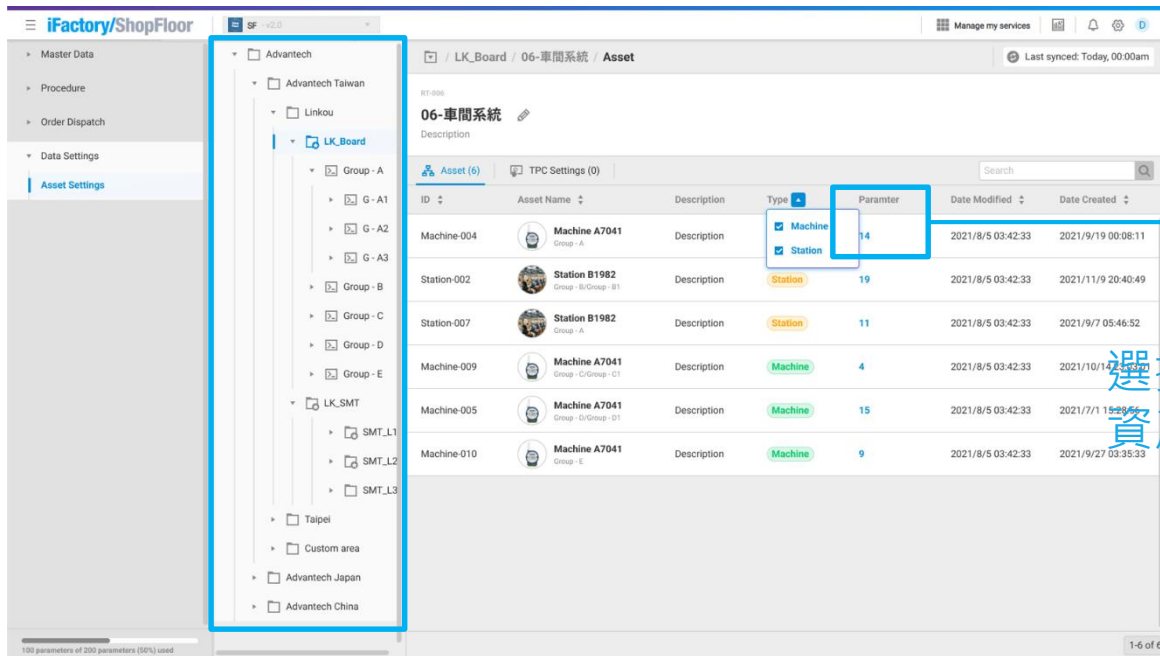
iFactory/ShopFloor

SF - v2.0

Manage my services

D

Master Data
Procedure
Order Dispatch
Data Settings
Asset Settings

100 parameters of 200 parameters (50%) used

Advantech
Advantech Taiwan
Linkou
LK_Board
Group - A
G - A1
G - A2
G - A3
Group - B
Group - C
Group - D
Group - E
LK_SMT
SMT_L1
SMT_L2
SMT_L3
Taipei
Custom area
Advantech Japan
Advantech China

/ LK_Board / 06-車間系統 / Asset

Last synced: Today, 00:00am

RT-006
06-車間系統
Description

Asset (6)
TPC Settings (0)
Search

| ID | Asset Name | Description | Type | Paramter | Date Modified | Date Created |
|---|---|---|---|---|---|---|
| Machine-004 | Machine A7041 Group - A | Description | Machine / Station | 14 | 2021/8/5 03:42:33 | 2021/9/19 00:08:11 |
| Station-002 | Station B1982 Group - B/Group - B1 | Description | Station | 19 | 2021/8/5 03:42:33 | 2021/11/9 20:40:49 |
| Station-007 | Station B1982 Group - A | Description | Station | 11 | 2021/8/5 03:42:33 | 2021/9/7 05:46:52 |
| Machine-009 | Machine A7041 Group - C/Group - C1 | Description | Machine | 4 | 2021/8/5 03:42:33 | 2021/10/14 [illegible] |
| Machine-005 | Machine A7041 Group - D/Group - D1 | Description | Machine | 15 | 2021/8/5 03:42:33 | 2021/7/1 15:28:56 |
| Machine-010 | Machine A7041 Group - E | Description | Machine | 9 | 2021/8/5 03:42:33 | 2021/9/27 03:35:33 |

選
資

1-6 of 6